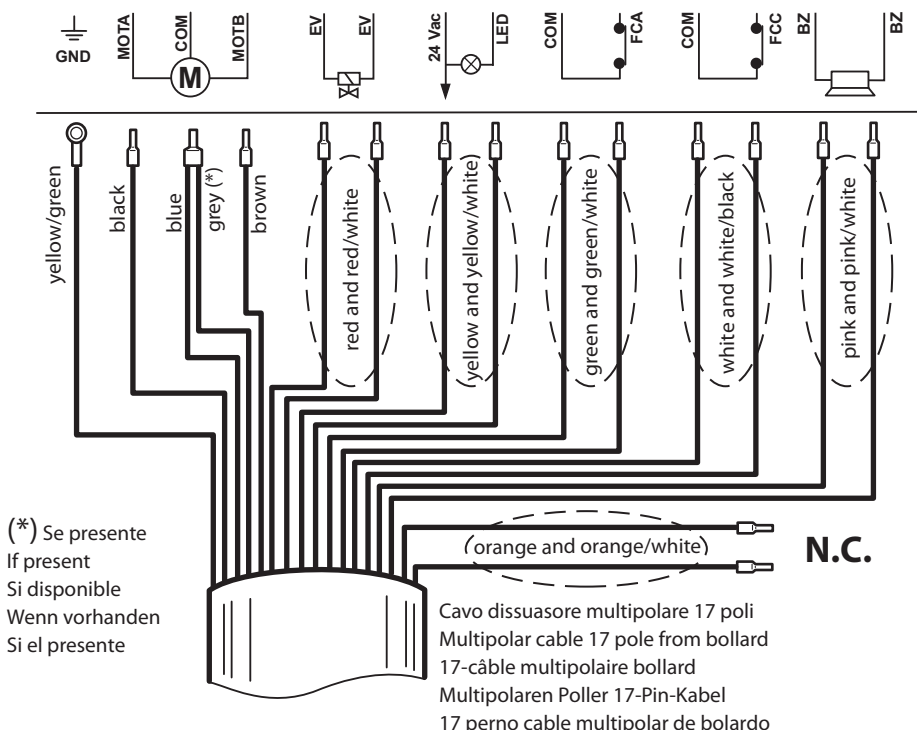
GND
MOTA
COM
MOTB
M
EV
EV
24 Vac
LED
COM
FCA
COM
FCC
BZ
BZ

yellow/green
black
blue
grey (*)
brown
red and red/white
yellow and yellow/white
green and green/white
white and white/black
pink and pink/white

(*) Se presente
If present
Si disponible
Wenn vorhanden
Si el presente

orange and orange/white
N.C.

Cavo dissuasore multipolare 17 poli
Multipolar cable 17 pole from bollard
17-câble multipolaire bollard
Multipolaren Poller 17-Pin-Kabel
17 perno cable multipolar de bolardo